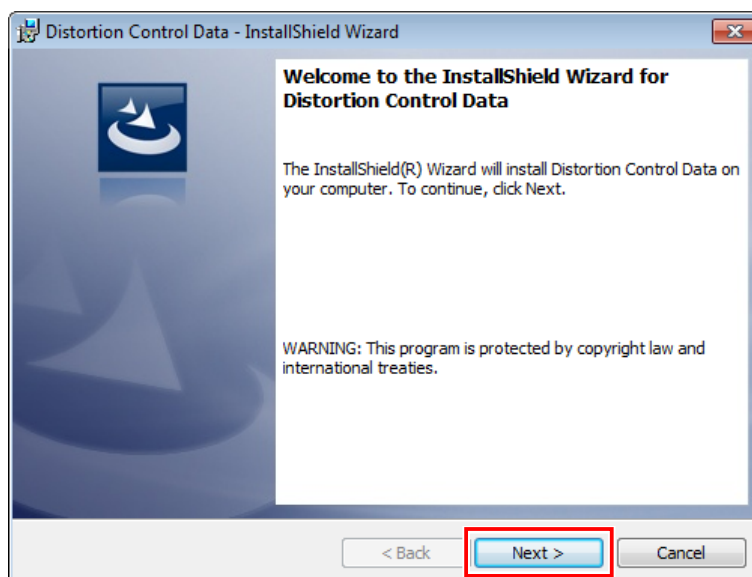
Distortion Control Data - InstallShield Wizard

Welcome to the InstallShield Wizard for Distortion Control Data

The InstallShield(R) Wizard will install Distortion Control Data on your computer. To continue, click Next.

WARNING: This program is protected by copyright law and international treaties.

< Back

Next >

Cancel